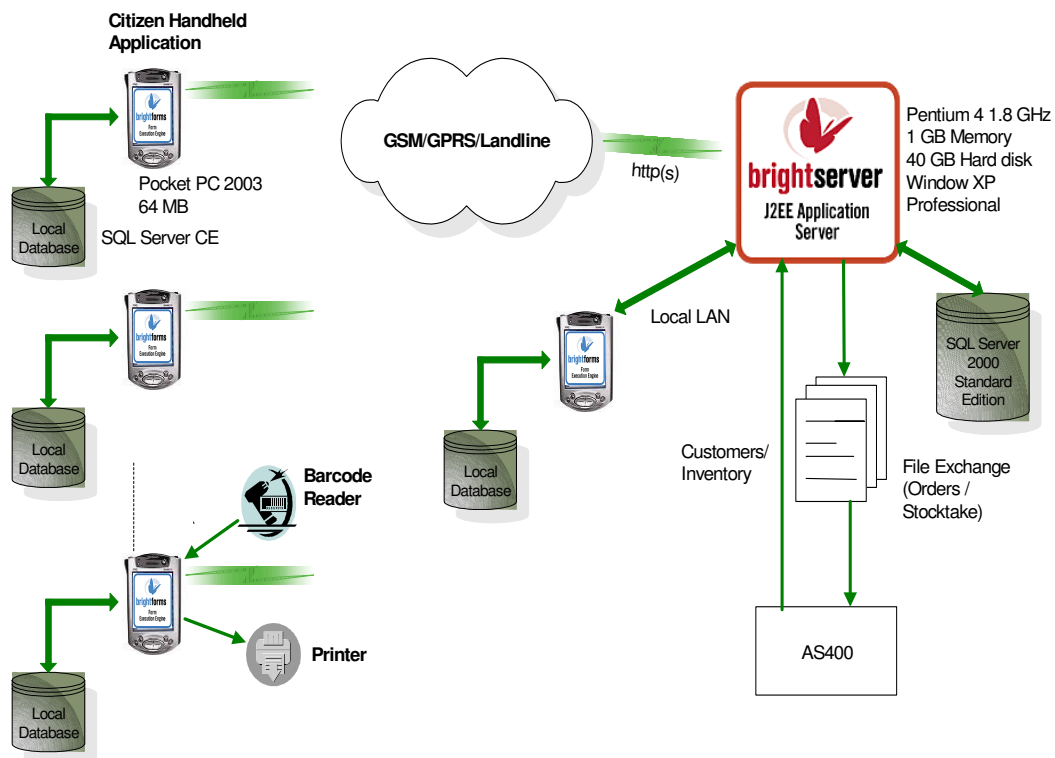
Citizen Handheld Application

brightforms
Form Execution Engine

Pocket PC 2003
64 MB

Local Database

SQL Server CE

GSM/GPRS/Landline

http(s)

brightserver
J2EE Application Server

Pentium 4 1.8 GHz
1 GB Memory
40 GB Hard disk
Window XP Professional

brightforms
Form Execution Engine

Local Database

Local LAN

brightforms
Form Execution Engine

Local Database

SQL Server 2000 Standard Edition

Customers/ Inventory

File Exchange (Orders / Stocktake)

Barcode Reader

brightforms
Form Execution Engine

Printer

Local Database

AS400